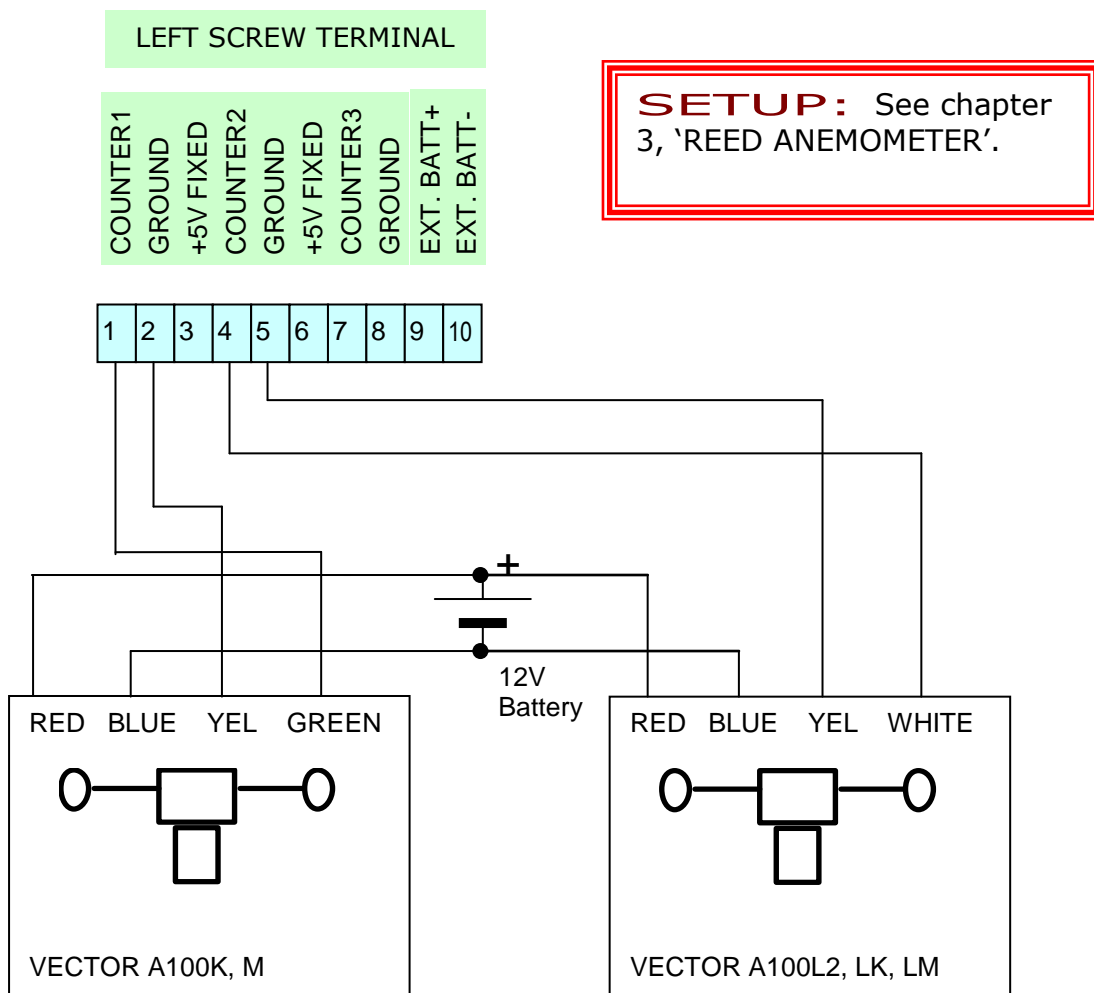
LEFT SCREW TERMINAL

COUNTER1
GROUND
+5V FIXED
COUNTER2
GROUND
+5V FIXED
COUNTER3
GROUND
EXT. BATT+
EXT. BATT-

SETUP: See chapter 3, 'REED ANEMOMETER'.

| 1 | 2 | 3 | 4 | 5 | 6 | 7 | 8 | 9 | 10 |
|---|---|---|---|---|---|---|---|---|---|

+

12V
Battery

RED BLUE YEL GREEN

VECTOR A100K, M

RED BLUE YEL WHITE

VECTOR A100L2, LK, LM